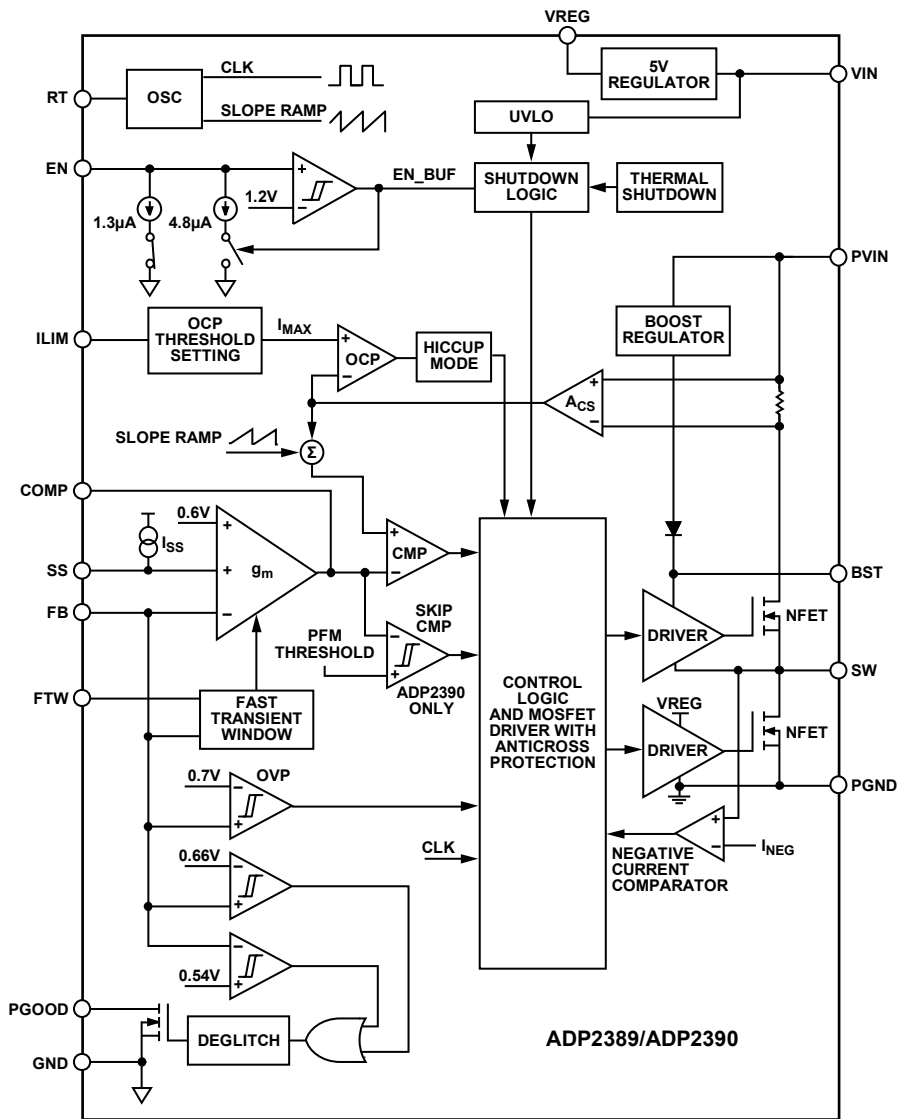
VREG
5V REGULATOR
VIN
RT
OSC
CLK
SLOPE RAMP
UVLO
EN
1.2V
EN_BUF
SHUTDOWN LOGIC
THERMAL SHUTDOWN
1.3µA
4.8µA
PVIN
ILIM
OCP THRESHOLD SETTING
$I_{MAX}$
OCP
HICCUP MODE
BOOST REGULATOR
$A_{CS}$
SLOPE RAMP
Σ
COMP
0.6V
$I_{SS}$
CMP
SS
$g_m$
BST
FB
SKIP CMP
NFET
PFM THRESHOLD
DRIVER
ADP2390 ONLY
CONTROL LOGIC AND MOSFET DRIVER WITH ANTICROSS PROTECTION
SW
FTW
FAST TRANSIENT WINDOW
VREG
DRIVER
NFET
0.7V
OVP
PGND
CLK
NEGATIVE CURRENT COMPARATOR
$I_{NEG}$
0.66V
0.54V
PGOOD
DEGLITCH
GND
ADP2389/ADP2390